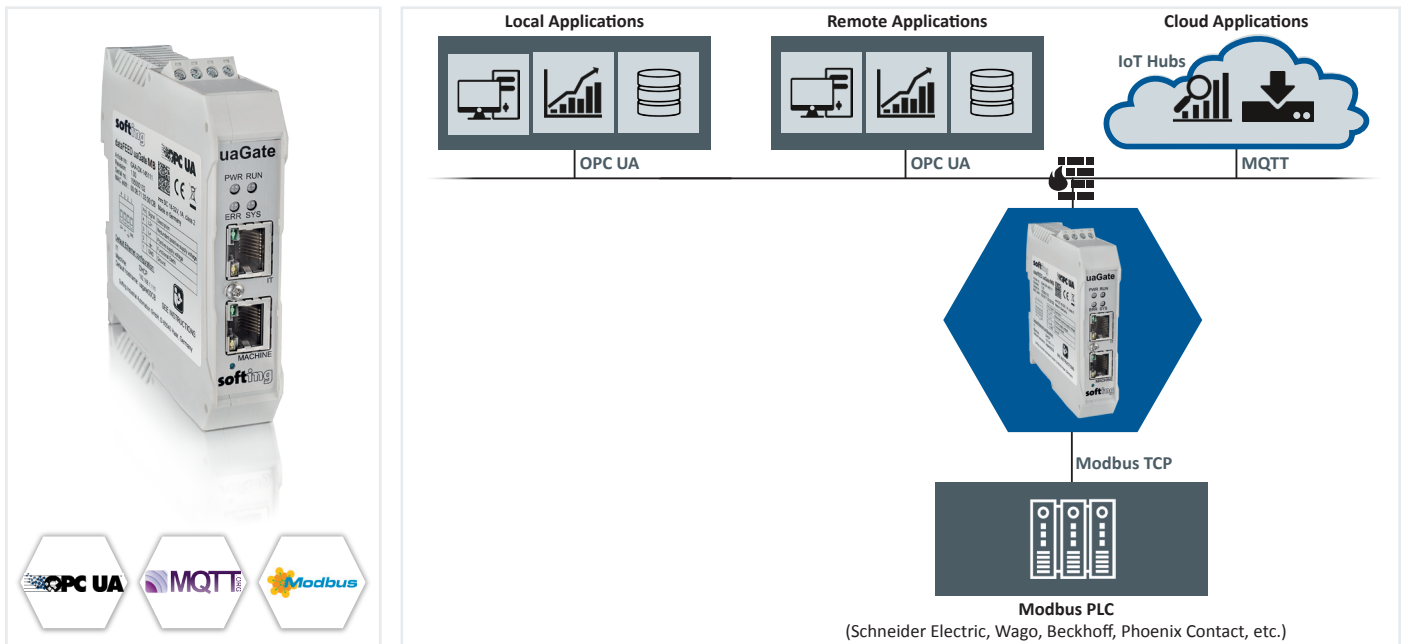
softing
uaGate
OPC UA
PWR RUN
ERR SYS
IT
MACHINE
softing

OPC UA
MQTT
Modbus

Local Applications

Remote Applications

Cloud Applications

IoT Hubs

OPC UA

OPC UA

MQTT

uaGate
softing

Modbus TCP

Modbus PLC
(Schneider Electric, Wago, Beckhoff, Phoenix Contact, etc.)